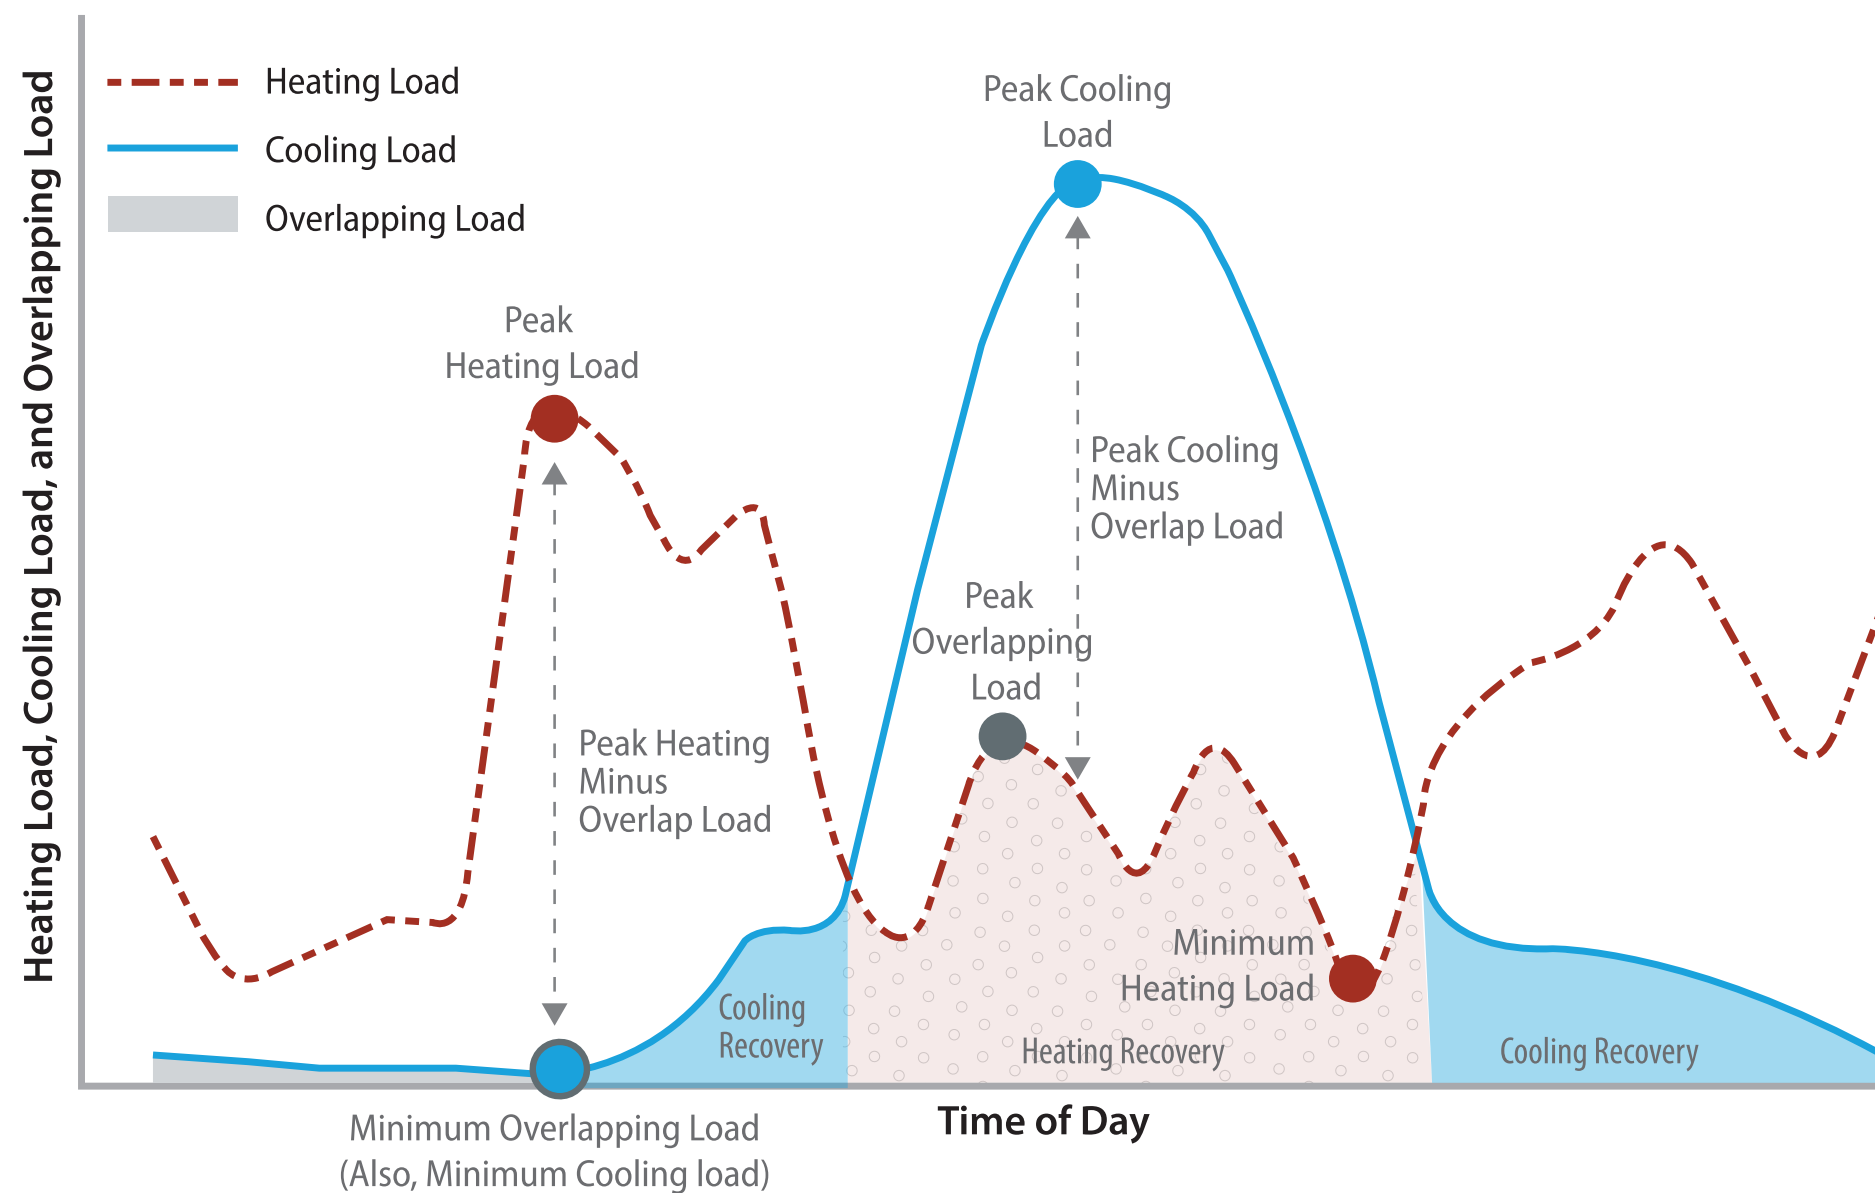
Heating Load, Cooling Load, and Overlapping Load

Heating Load

Cooling Load

Overlapping Load

Peak Cooling Load

Peak Heating Load

Peak Cooling Minus Overlap Load

Peak Overlapping Load

Peak Heating Minus Overlap Load

Minimum Heating Load

Cooling Recovery

Heating Recovery

Cooling Recovery

Minimum Overlapping Load (Also, Minimum Cooling load)

Time of Day